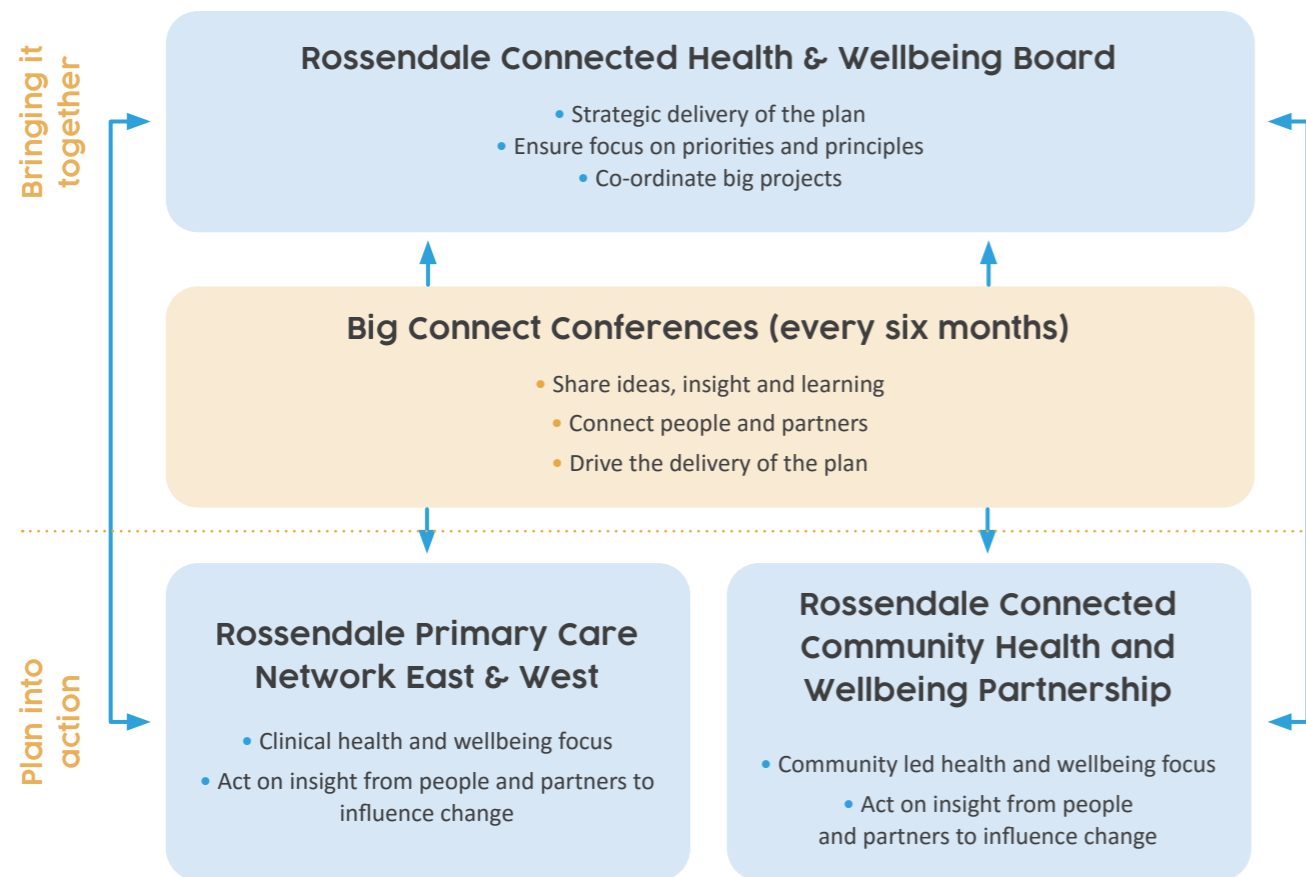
Bringing it together

Rossendale Connected Health & Wellbeing Board

• Strategic delivery of the plan
• Ensure focus on priorities and principles
• Co-ordinate big projects

Big Connect Conferences (every six months)

• Share ideas, insight and learning
• Connect people and partners
• Drive the delivery of the plan

Plan into action

Rossendale Primary Care Network East & West

• Clinical health and wellbeing focus
• Act on insight from people and partners to influence change

Rossendale Connected Community Health and Wellbeing Partnership

• Community led health and wellbeing focus
• Act on insight from people and partners to influence change